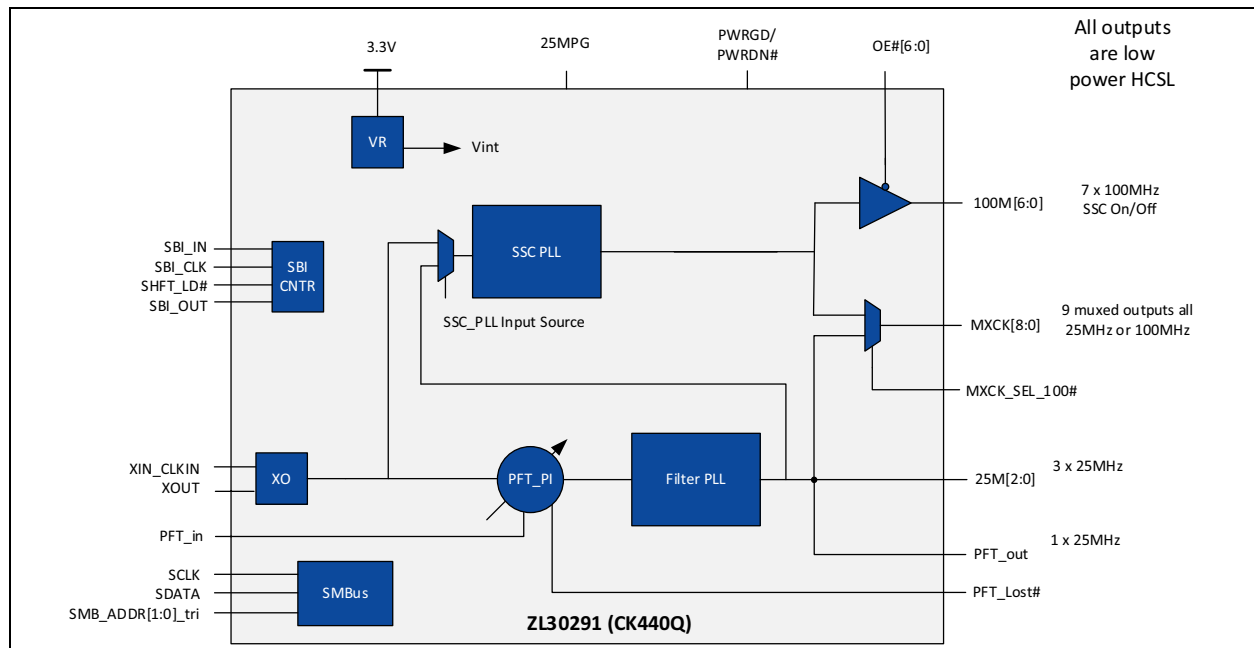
All outputs are low power HCSL

3.3V

25MPG

PWRGD/ PWRDN#

OE#[6:0]

VR

Vint

100M[6:0]

7 x 100MHz SSC On/Off

SBI_IN
SBI_CLK
SHFT_LD#
SBI_OUT

SBI CNTR

SSC PLL

SSC_PLL Input Source

MXCK[8:0]

9 muxed outputs all 25MHz or 100MHz

MXCK_SEL_100#

XIN_CLKIN
XOUT

XO

PFT_PI

Filter PLL

25M[2:0]

3 x 25MHz

PFT_in

PFT_out

1 x 25MHz

SCLK
SDATA
SMB_ADDR[1:0]_tri

SMBus

PFT_Lost#

ZL30291 (CK440Q)